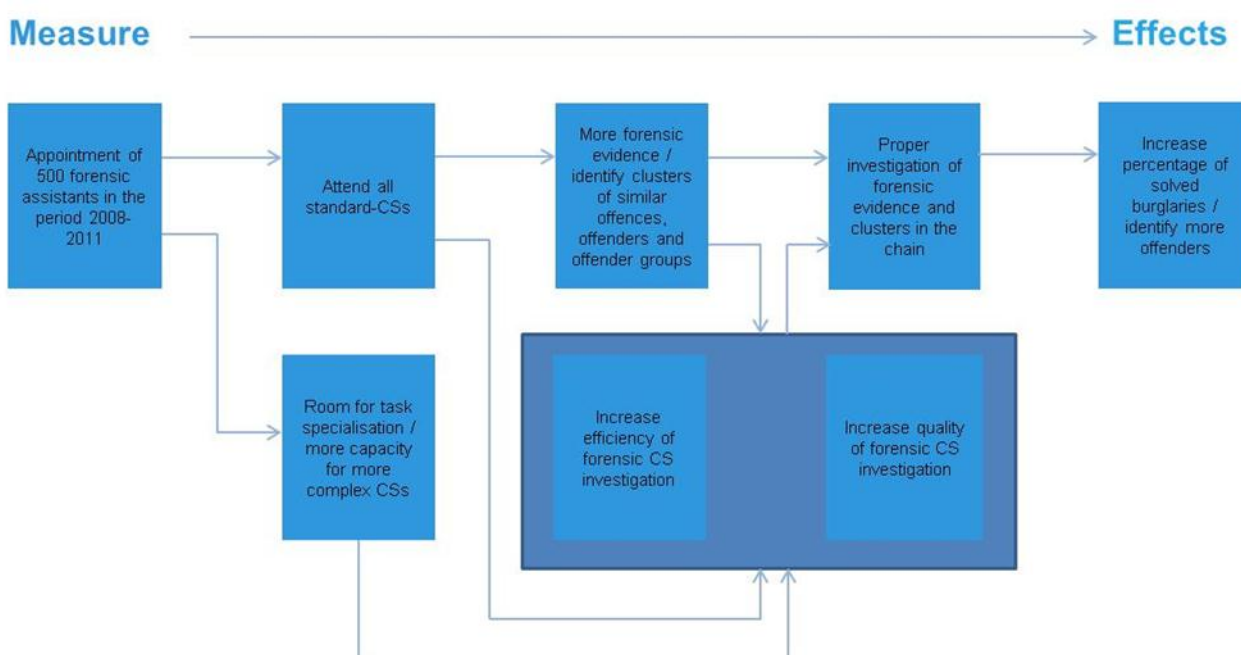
Measure

Effects

Appointment of 500 forensic assistants in the period 2008-2011

Attend all standard-CSs

More forensic evidence / identify clusters of similar offences, offenders and offender groups

Proper investigation of forensic evidence and clusters in the chain

Increase percentage of solved burglaries / identify more offenders

Room for task specialisation / more capacity for more complex CSs

Increase efficiency of forensic CS investigation

Increase quality of forensic CS investigation